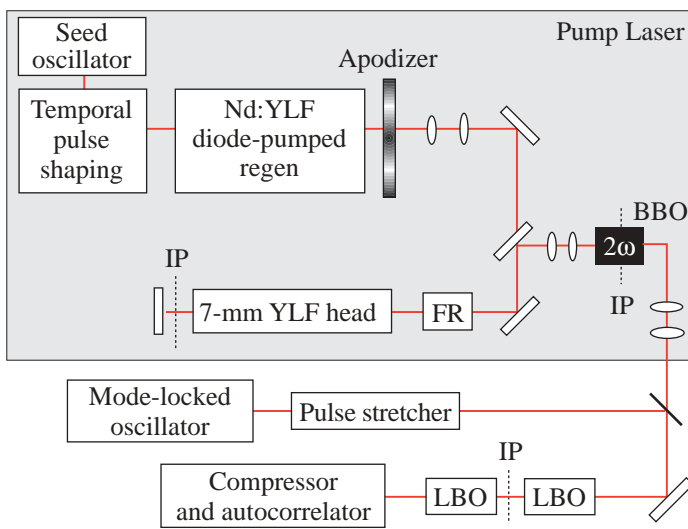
Pump Laser

Seed oscillator

Temporal pulse shaping

Nd:YLF diode-pumped regen

Apodizer

BBO

$2\omega$

IP

IP

7-mm YLF head

FR

IP

Mode-locked oscillator

Pulse stretcher

IP

Compressor and autocorrelator

LBO

LBO